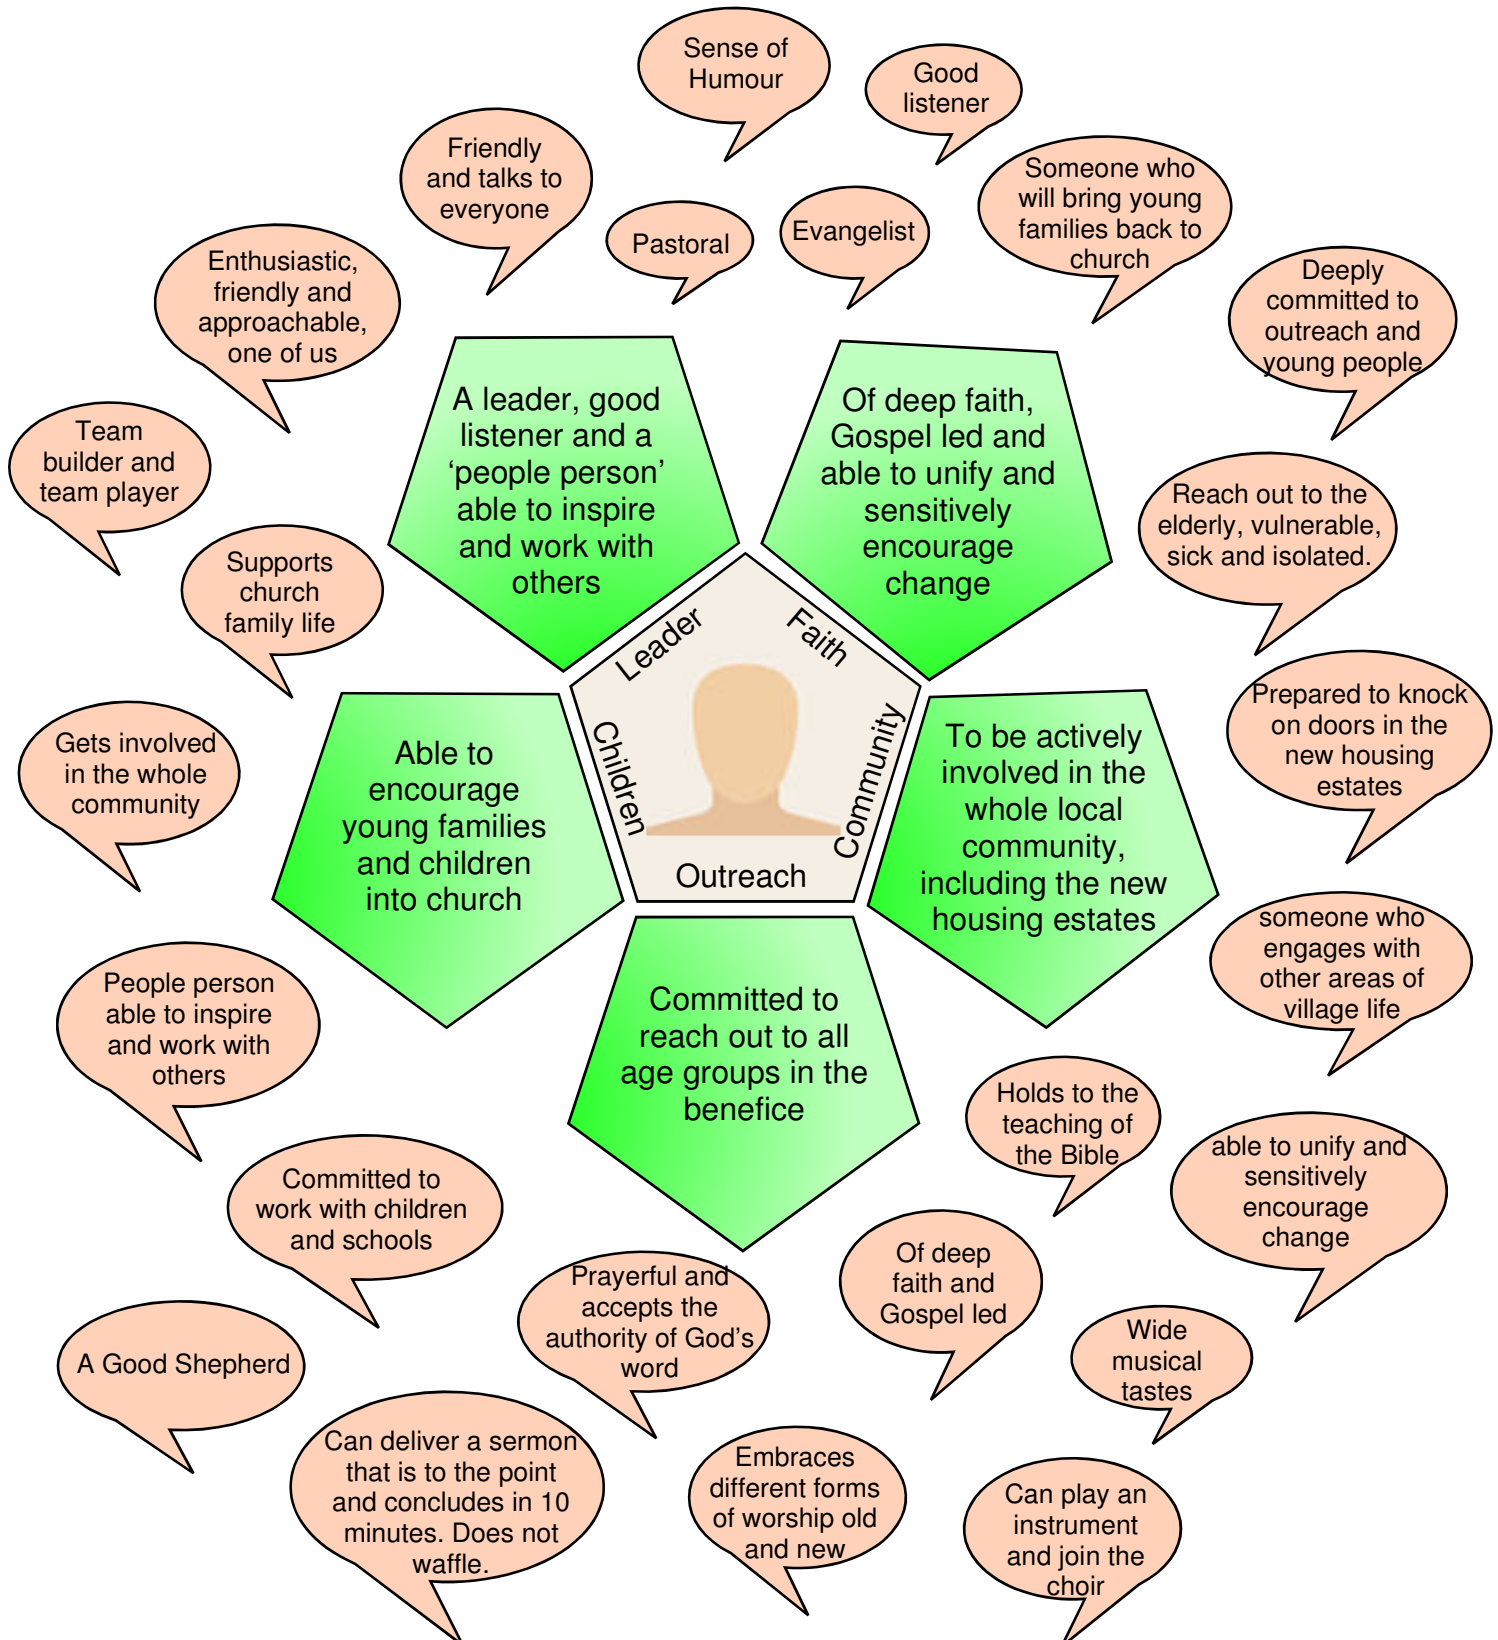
Sense of Humour

Good listener

Friendly and talks to everyone

Pastoral

Evangelist

Someone who will bring young families back to church

Enthusiastic, friendly and approachable, one of us

Deeply committed to outreach and young people

Team builder and team player

A leader, good listener and a ‘people person’ able to inspire and work with others

Of deep faith, Gospel led and able to unify and sensitively encourage change

Reach out to the elderly, vulnerable, sick and isolated.

Supports church family life

Leader

Faith

Children

Community

Outreach

Prepared to knock on doors in the new housing estates

Gets involved in the whole community

Able to encourage young families and children into church

To be actively involved in the whole local community, including the new housing estates

someone who engages with other areas of village life

People person able to inspire and work with others

Committed to reach out to all age groups in the benefice

Holds to the teaching of the Bible

able to unify and sensitively encourage change

Committed to work with children and schools

Prayerful and accepts the authority of God’s word

Of deep faith and Gospel led

A Good Shepherd

Wide musical tastes

Can deliver a sermon that is to the point and concludes in 10 minutes. Does not waffle.

Embraces different forms of worship old and new

Can play an instrument and join the choir